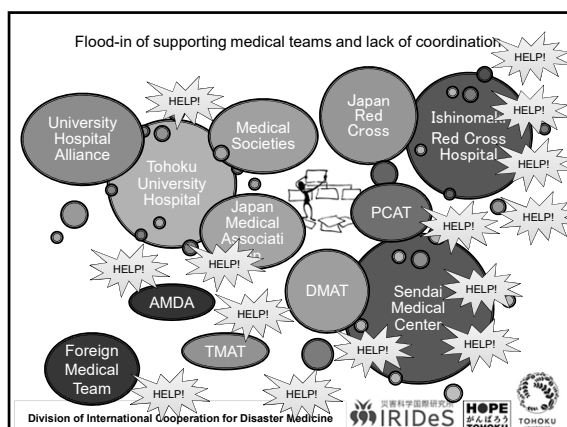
Flood-in of supporting medical teams and lack of coordination

HELP!

HELP!

University Hospital Alliance

HELP!

Medical Societies

Japan Red Cross

Ishinomaki Red Cross Hospital

HELP!

Tohoku University Hospital

HELP!

Japan Medical Associati

PCAT

HELP!

HELP!

HELP!

HELP!

AMDA

DMAT

Sendai Medical Center

HELP!

HELP!

TMAT

HELP!

Foreign Medical Team

HELP!

HELP!

HELP!

Division of International Cooperation for Disaster Medicine

災害科学国際研究所 IRIDeS

HOPE がんばろう

TOHOKU